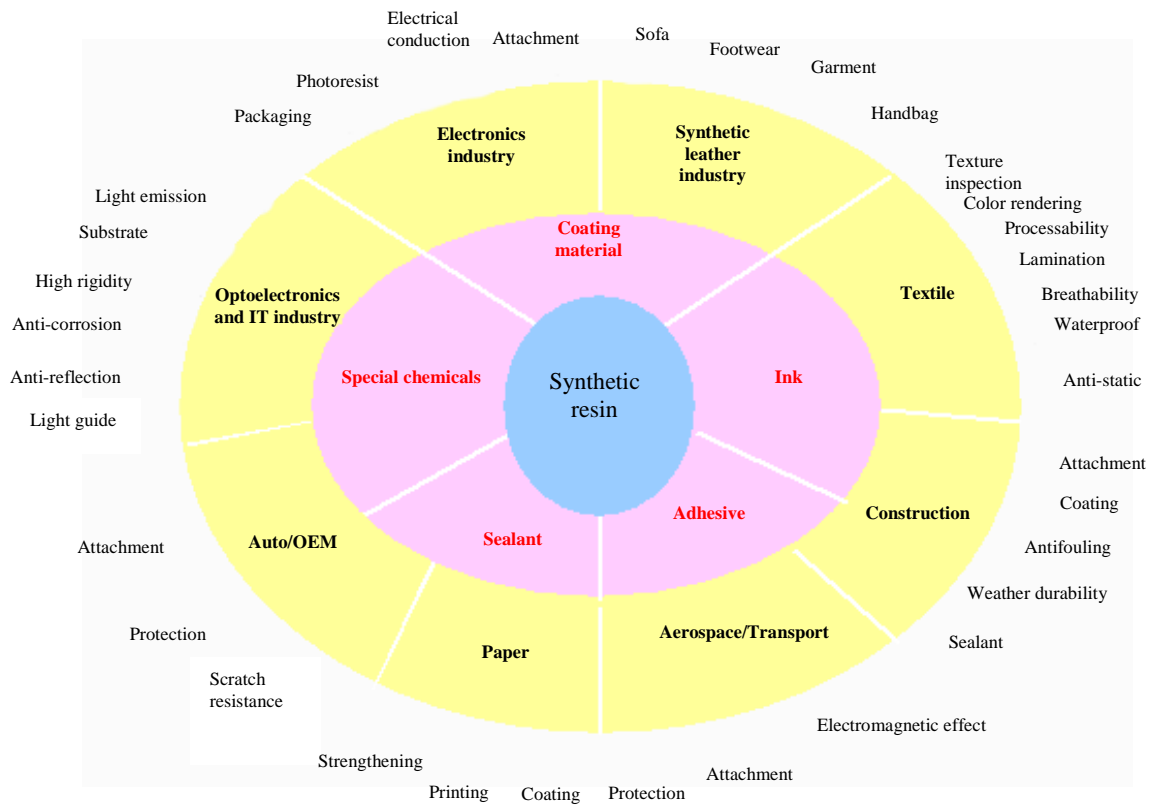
Electrical conduction
Attachment
Sofa
Footwear
Garment
Photoresist
Packaging
Handbag
Electronics industry
Synthetic leather industry
Texture inspection
Color rendering
Processability
Light emission
Substrate
Coating material
Lamination
High rigidity
Optoelectronics and IT industry
Textile
Breathability
Anti-corrosion
Waterproof
Special chemicals
Synthetic resin
Ink
Anti-reflection
Anti-static
Light guide
Attachment
Coating
Adhesive
Construction
Sealant
Attachment
Auto/OEM
Antifouling
Weather durability
Aerospace/Transport
Protection
Paper
Sealant
Scratch resistance
Electromagnetic effect
Strengthening
Attachment
Printing
Coating
Protection